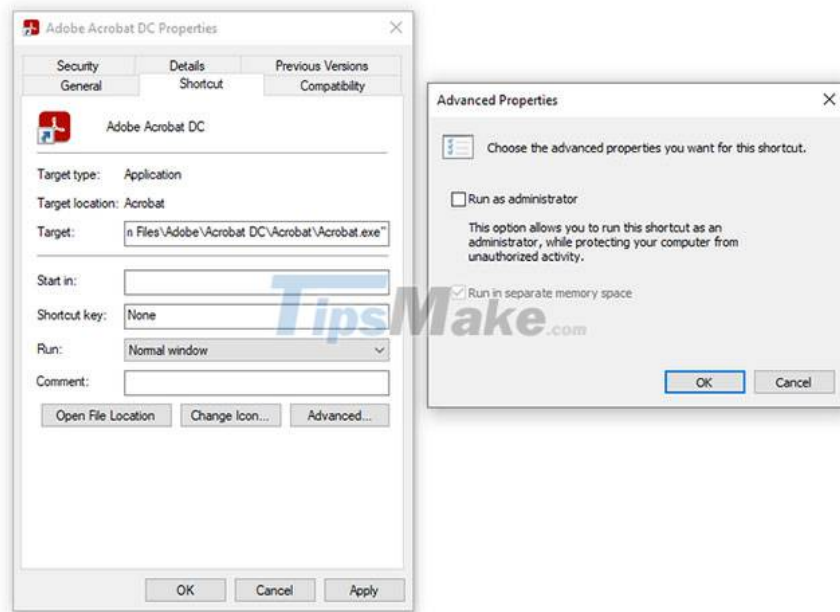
Adobe Acrobat DC Properties

Security | Details | Previous Versions
General | Shortcut | Compatibility

Adobe Acrobat DC

Target type: Application

Target location: Acrobat

Target: n Files\Adobe\Acrobat DC\Acrobat\Acrobat.exe"

Start in:

Shortcut key: None

Run: Normal window

Comment:

Open File Location | Change Icon... | Advanced...

OK | Cancel | Apply

Advanced Properties

Choose the advanced properties you want for this shortcut.

Run as administrator

This option allows you to run this shortcut as an administrator, while protecting your computer from unauthorized activity.

Run in separate memory space

OK | Cancel

TipsMake.com